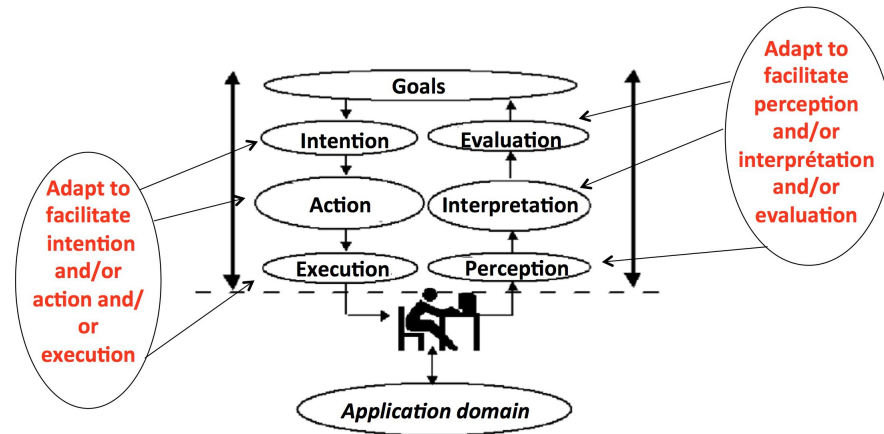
Goals

Intention

Evaluation

Action

Interpretation

Execution

Perception

Adapt to facilitate intention and/or action and/ or execution

Adapt to facilitate perception and/or interprétation and/or evaluation

*Application domain*